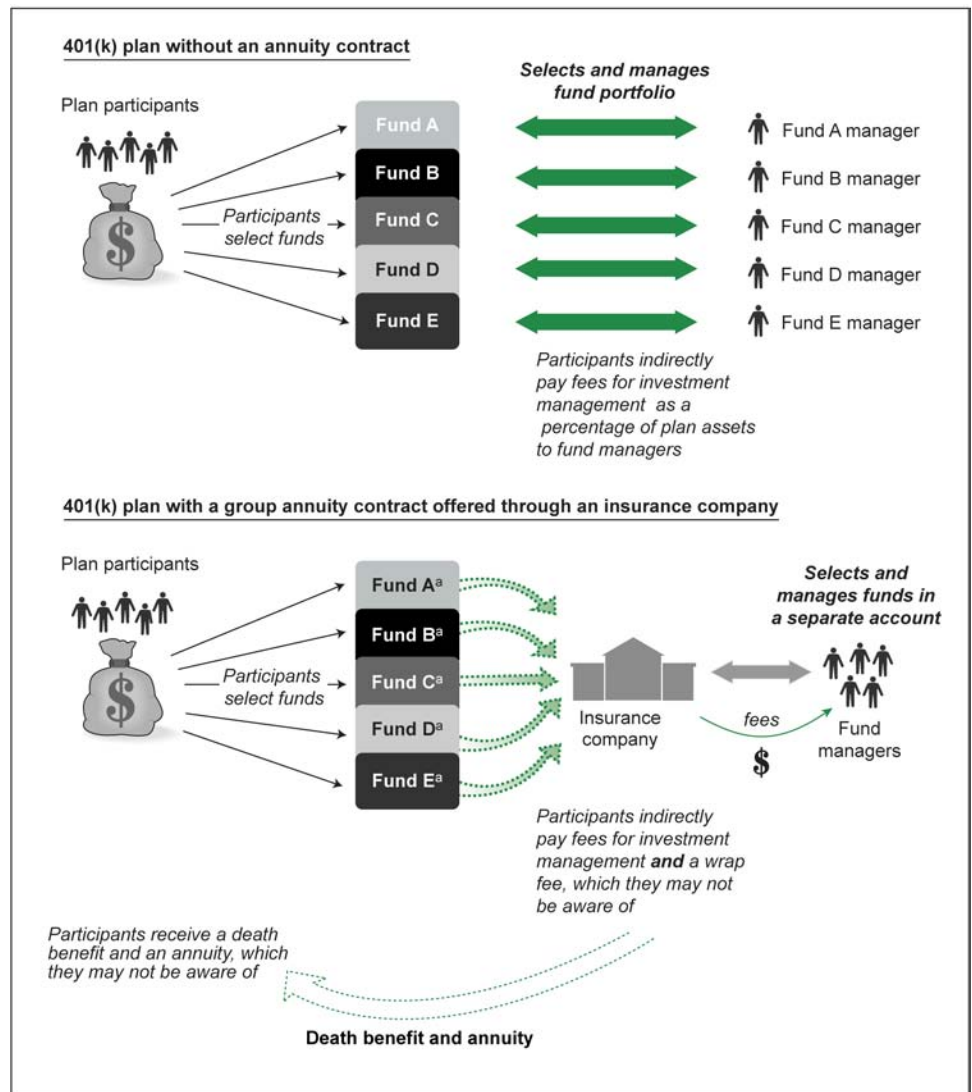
401(k) plan without an annuity contract

Plan participants

$

Participants select funds

Fund A
Fund B
Fund C
Fund D
Fund E

Selects and manages fund portfolio

Fund A manager
Fund B manager
Fund C manager
Fund D manager
Fund E manager

Participants indirectly pay fees for investment management as a percentage of plan assets to fund managers

401(k) plan with a group annuity contract offered through an insurance company

Plan participants

$

Participants select funds

Fund A$^a$
Fund B$^a$
Fund C$^a$
Fund D$^a$
Fund E$^a$

Insurance company

Selects and manages funds in a separate account

fees

$

Fund managers

Participants indirectly pay fees for investment management and a wrap fee, which they may not be aware of

Participants receive a death benefit and an annuity, which they may not be aware of

Death benefit and annuity